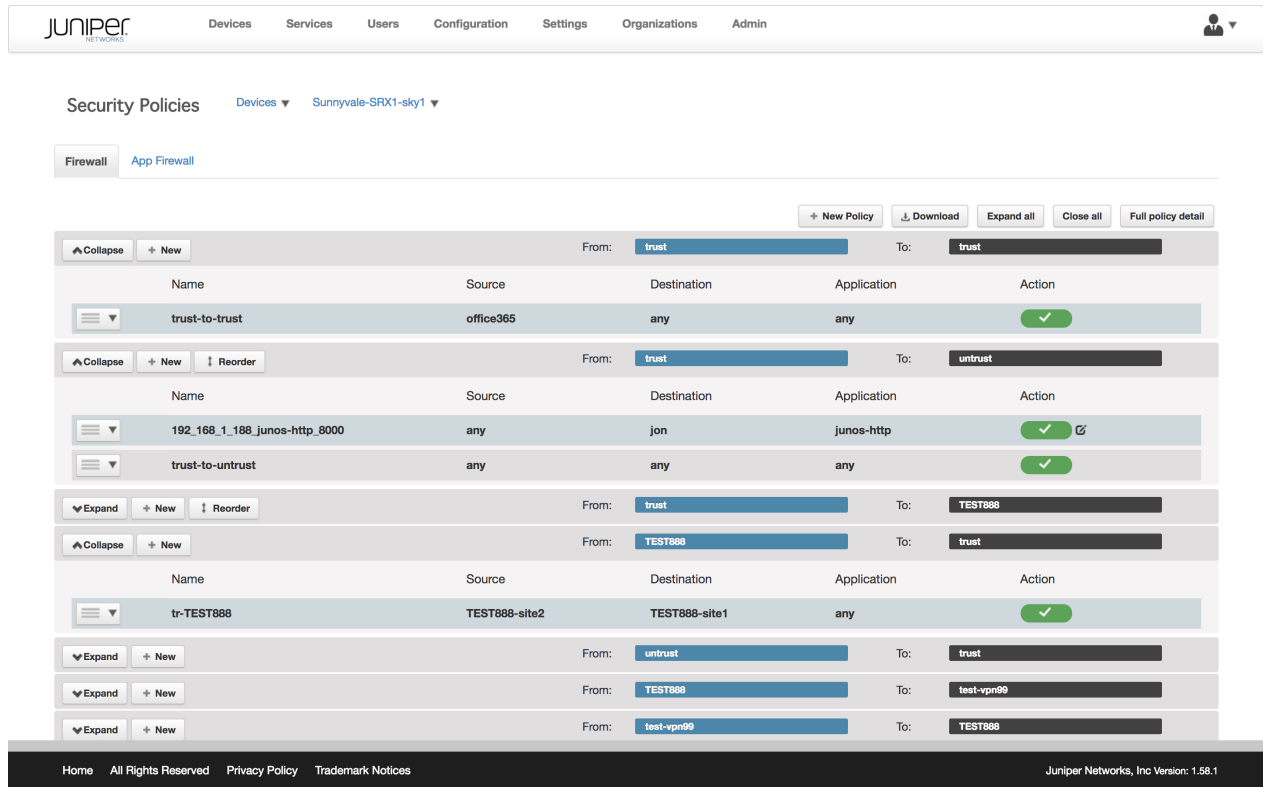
JUNIPER NETWORKS

Devices Services Users Configuration Settings Organizations Admin

Security Policies Devices ▼ Sunnyvale-SRX1-sky1 ▼

Firewall App Firewall

+ New Policy Download Expand all Close all Full policy detail

Collapse + New From: trust To: trust

| | Name | Source | Destination | Application | Action |
|---|---|---|---|---|---|
| | trust-to-trust | office365 | any | any | ✓ |

Collapse + New Reorder From: trust To: untrust

| | Name | Source | Destination | Application | Action |
|---|---|---|---|---|---|
| | 192_168_1_188_junos-http_8000 | any | jon | junos-http | ✓ |
| | trust-to-untrust | any | any | any | ✓ |

Expand + New Reorder From: trust To: TEST888

Collapse + New From: TEST888 To: trust

| | Name | Source | Destination | Application | Action |
|---|---|---|---|---|---|
| | tr-TEST888 | TEST888-site2 | TEST888-site1 | any | ✓ |

Expand + New From: untrust To: trust

Expand + New From: TEST888 To: test-vpn99

Expand + New From: test-vpn99 To: TEST888

Home All Rights Reserved Privacy Policy Trademark Notices

Juniper Networks, Inc Version: 1.58.1